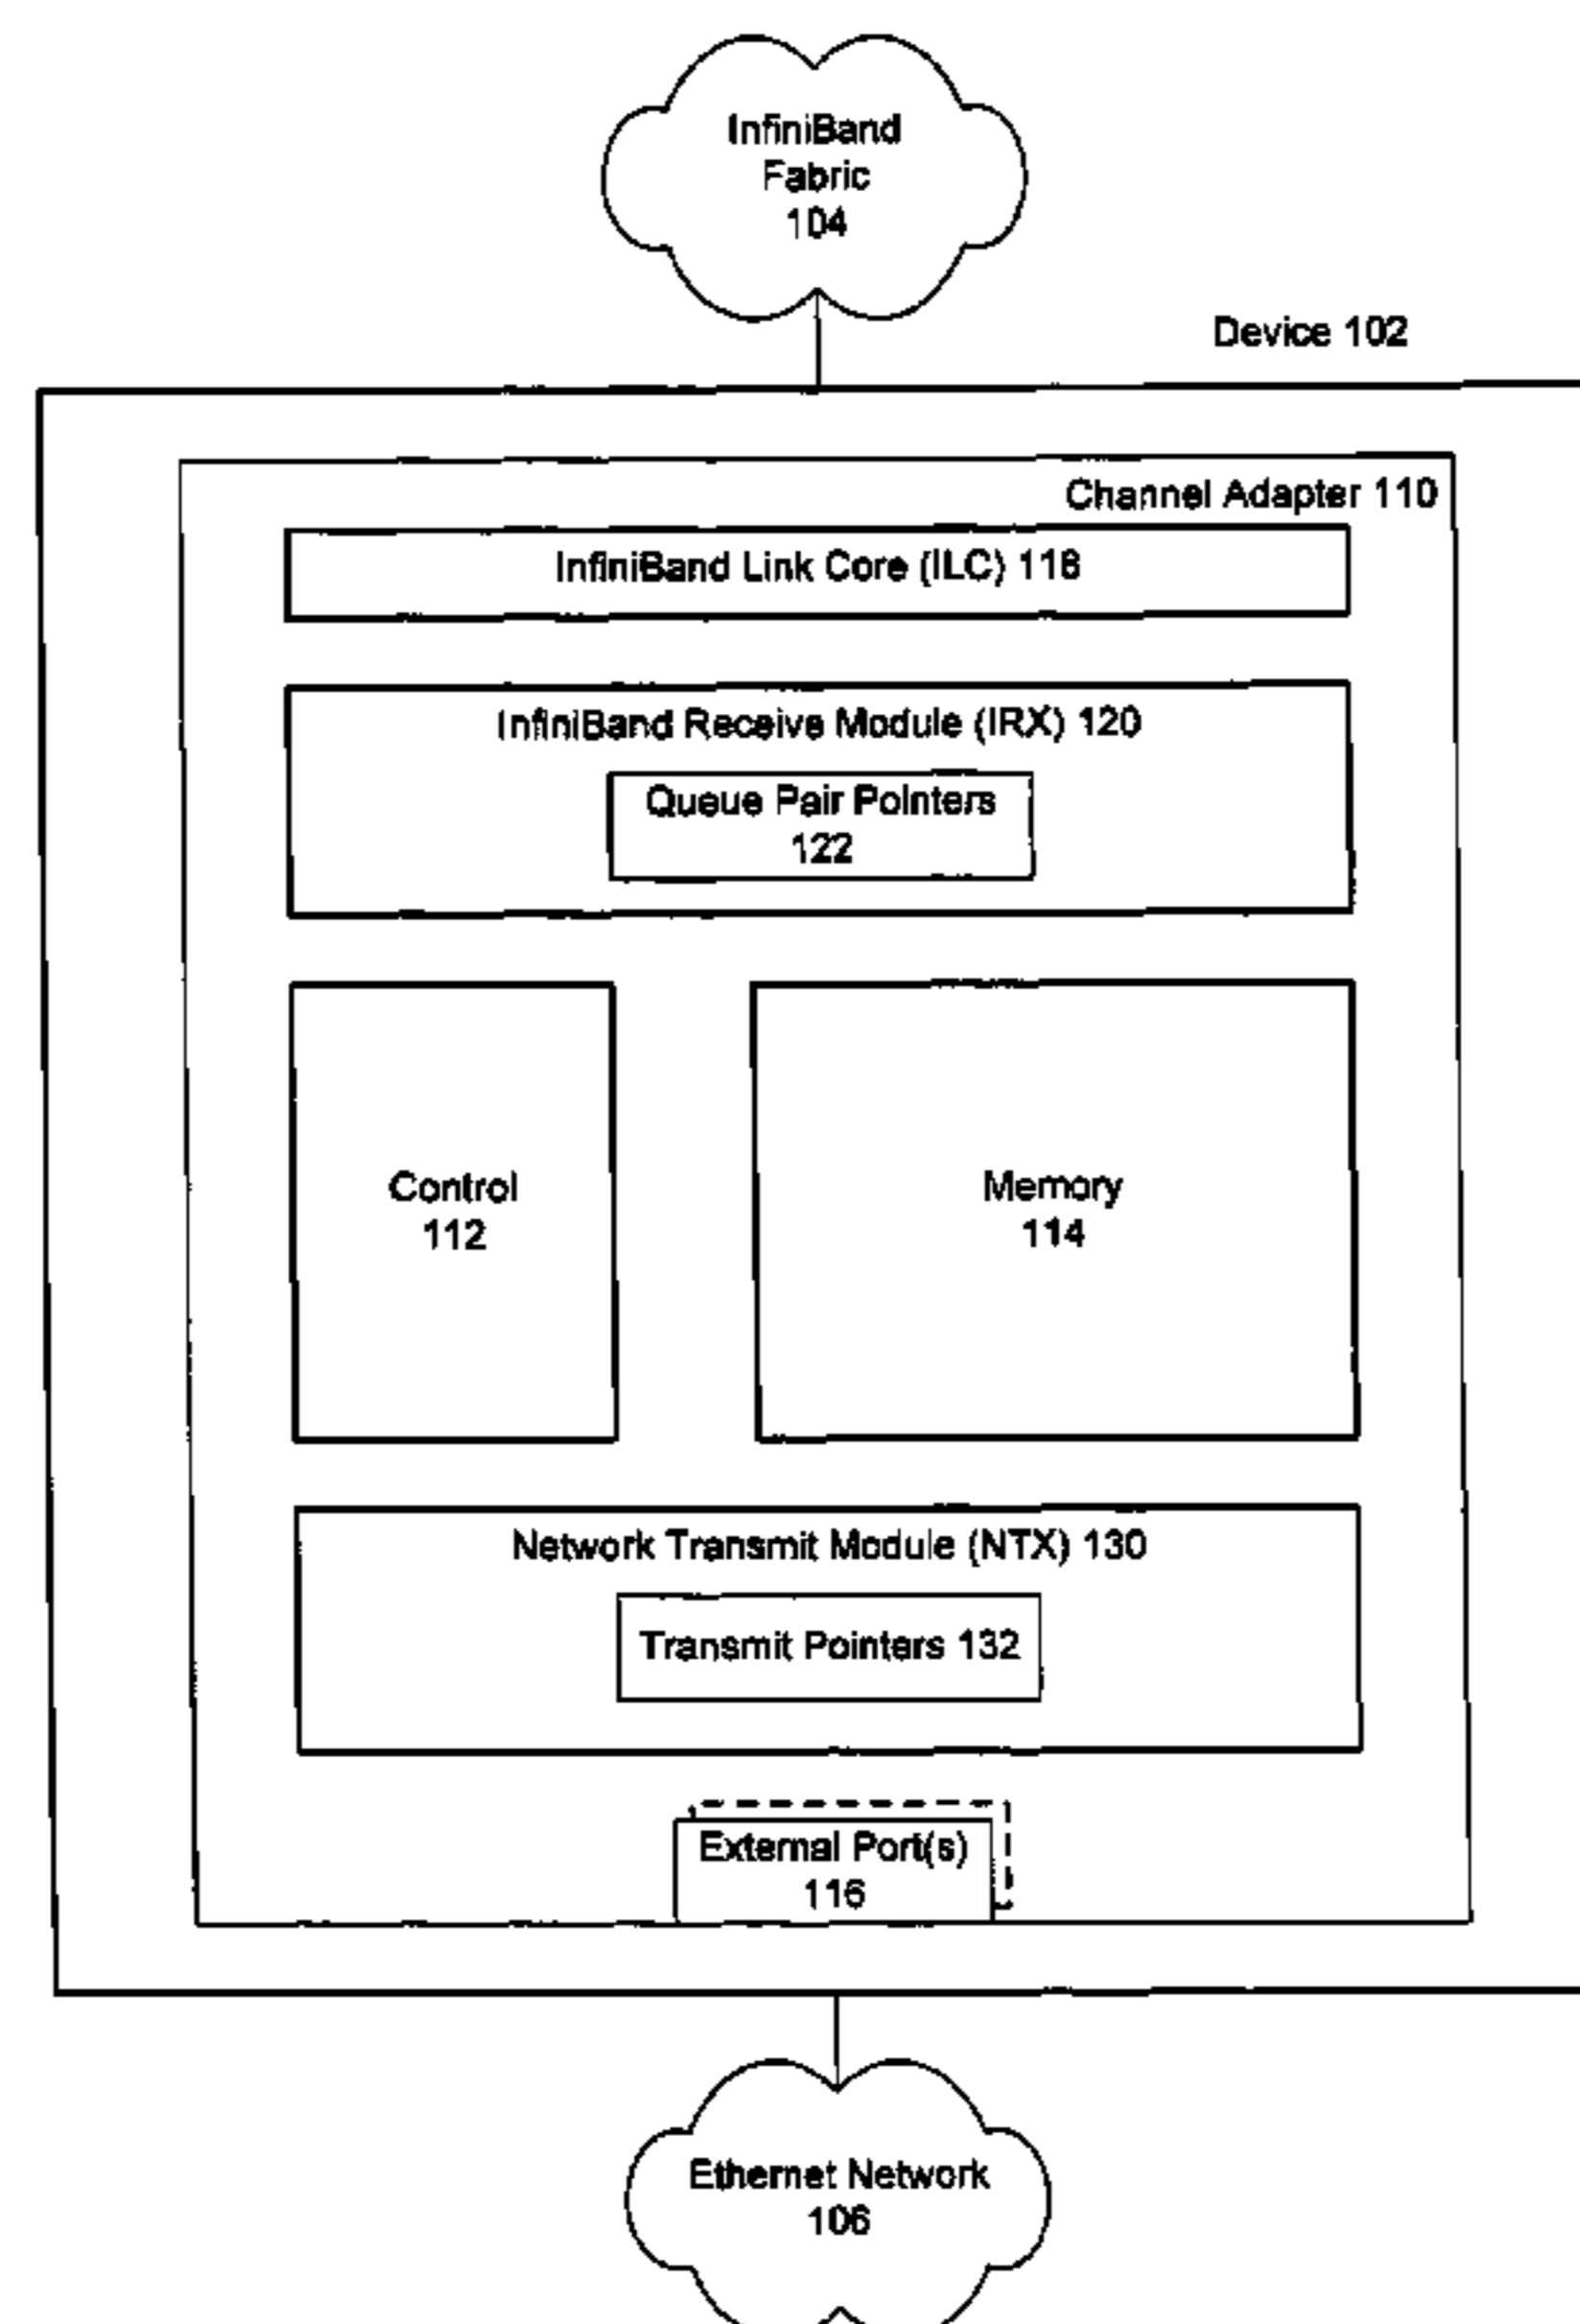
InfiniBand Fabric 104

Device 102

Channel Adapter 110

InfiniBand Link Core (ILC) 118

InfiniBand Receive Module (IRX) 120

Queue Pair Pointers 122

Control 112

Memory 114

Network Transmit Module (NTX) 130

Transmit Pointers 132

External Port(s) 116

Ethernet Network 106